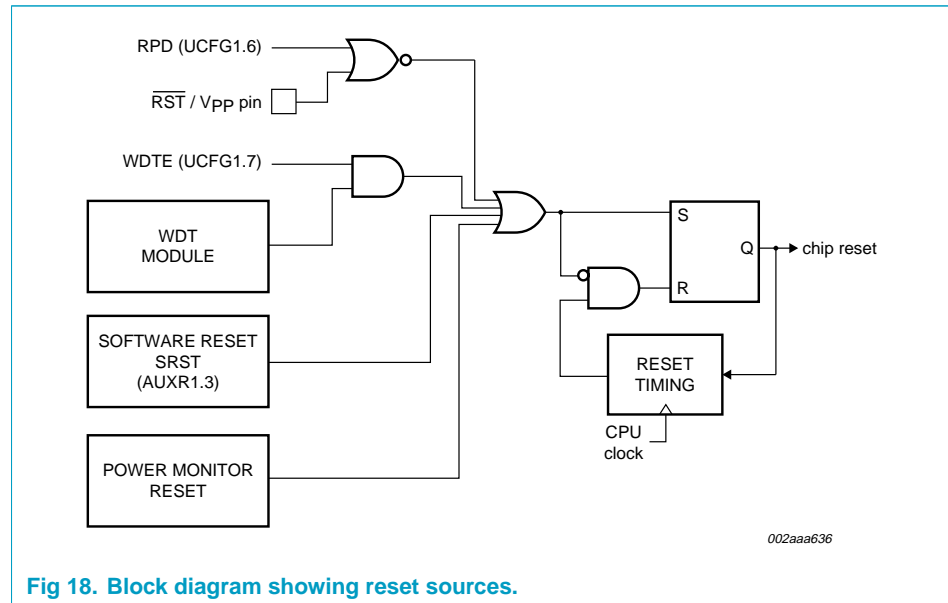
RPD (UCFG1.6)

$\overline{RST}$ / $V_{PP}$ pin

WDTE (UCFG1.7)

WDT MODULE

SOFTWARE RESET SRST (AUXR1.3)

POWER MONITOR RESET

S

Q

R

chip reset

RESET TIMING

CPU clock

002aaa636

Fig 18. Block diagram showing reset sources.